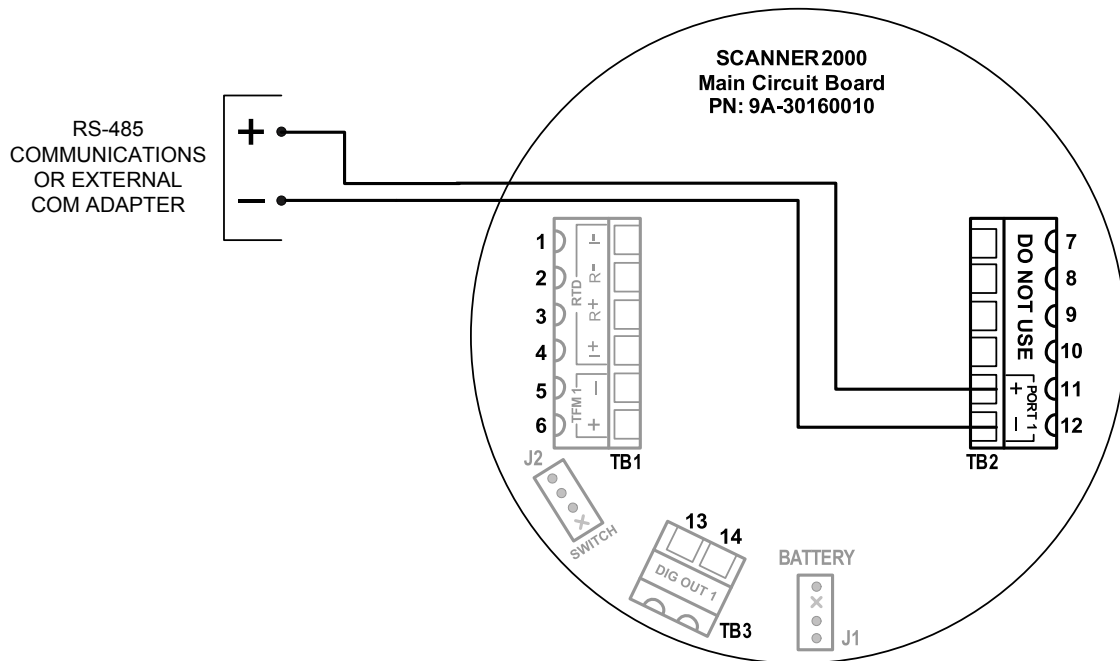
SCANNER 2000
Main Circuit Board
PN: 9A-30160010

RS-485
COMMUNICATIONS
OR EXTERNAL
COM ADAPTER

+
−

1
2
3
4
5
6

I−
R−
RTD
R+
I+
TFM 1
−
+

TB1

DO NOT USE
7
8
9
10
PORT 1
+
−
11
12

TB2

J2
SWITCH

13
14
DIG OUT 1
TB3

BATTERY
J1